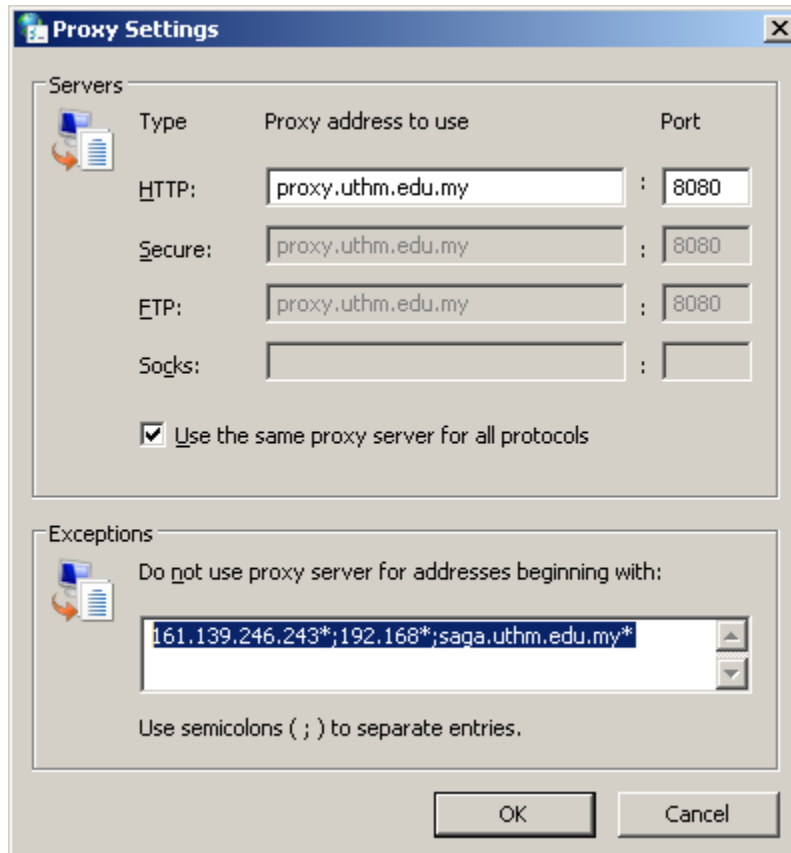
Proxy Settings

Servers

| Type | Proxy address to use | | Port |
|---|---|---|---|
| HTTP: | proxy.uthm.edu.my | : | 8080 |
| Secure: | proxy.uthm.edu.my | : | 8080 |
| FTP: | proxy.uthm.edu.my | : | 8080 |
| Socks: | | : | |

Use the same proxy server for all protocols

Exceptions

Do not use proxy server for addresses beginning with:

161.139.246.243*;192.168*;saga.uthm.edu.my*

Use semicolons ( ; ) to separate entries.

OK Cancel